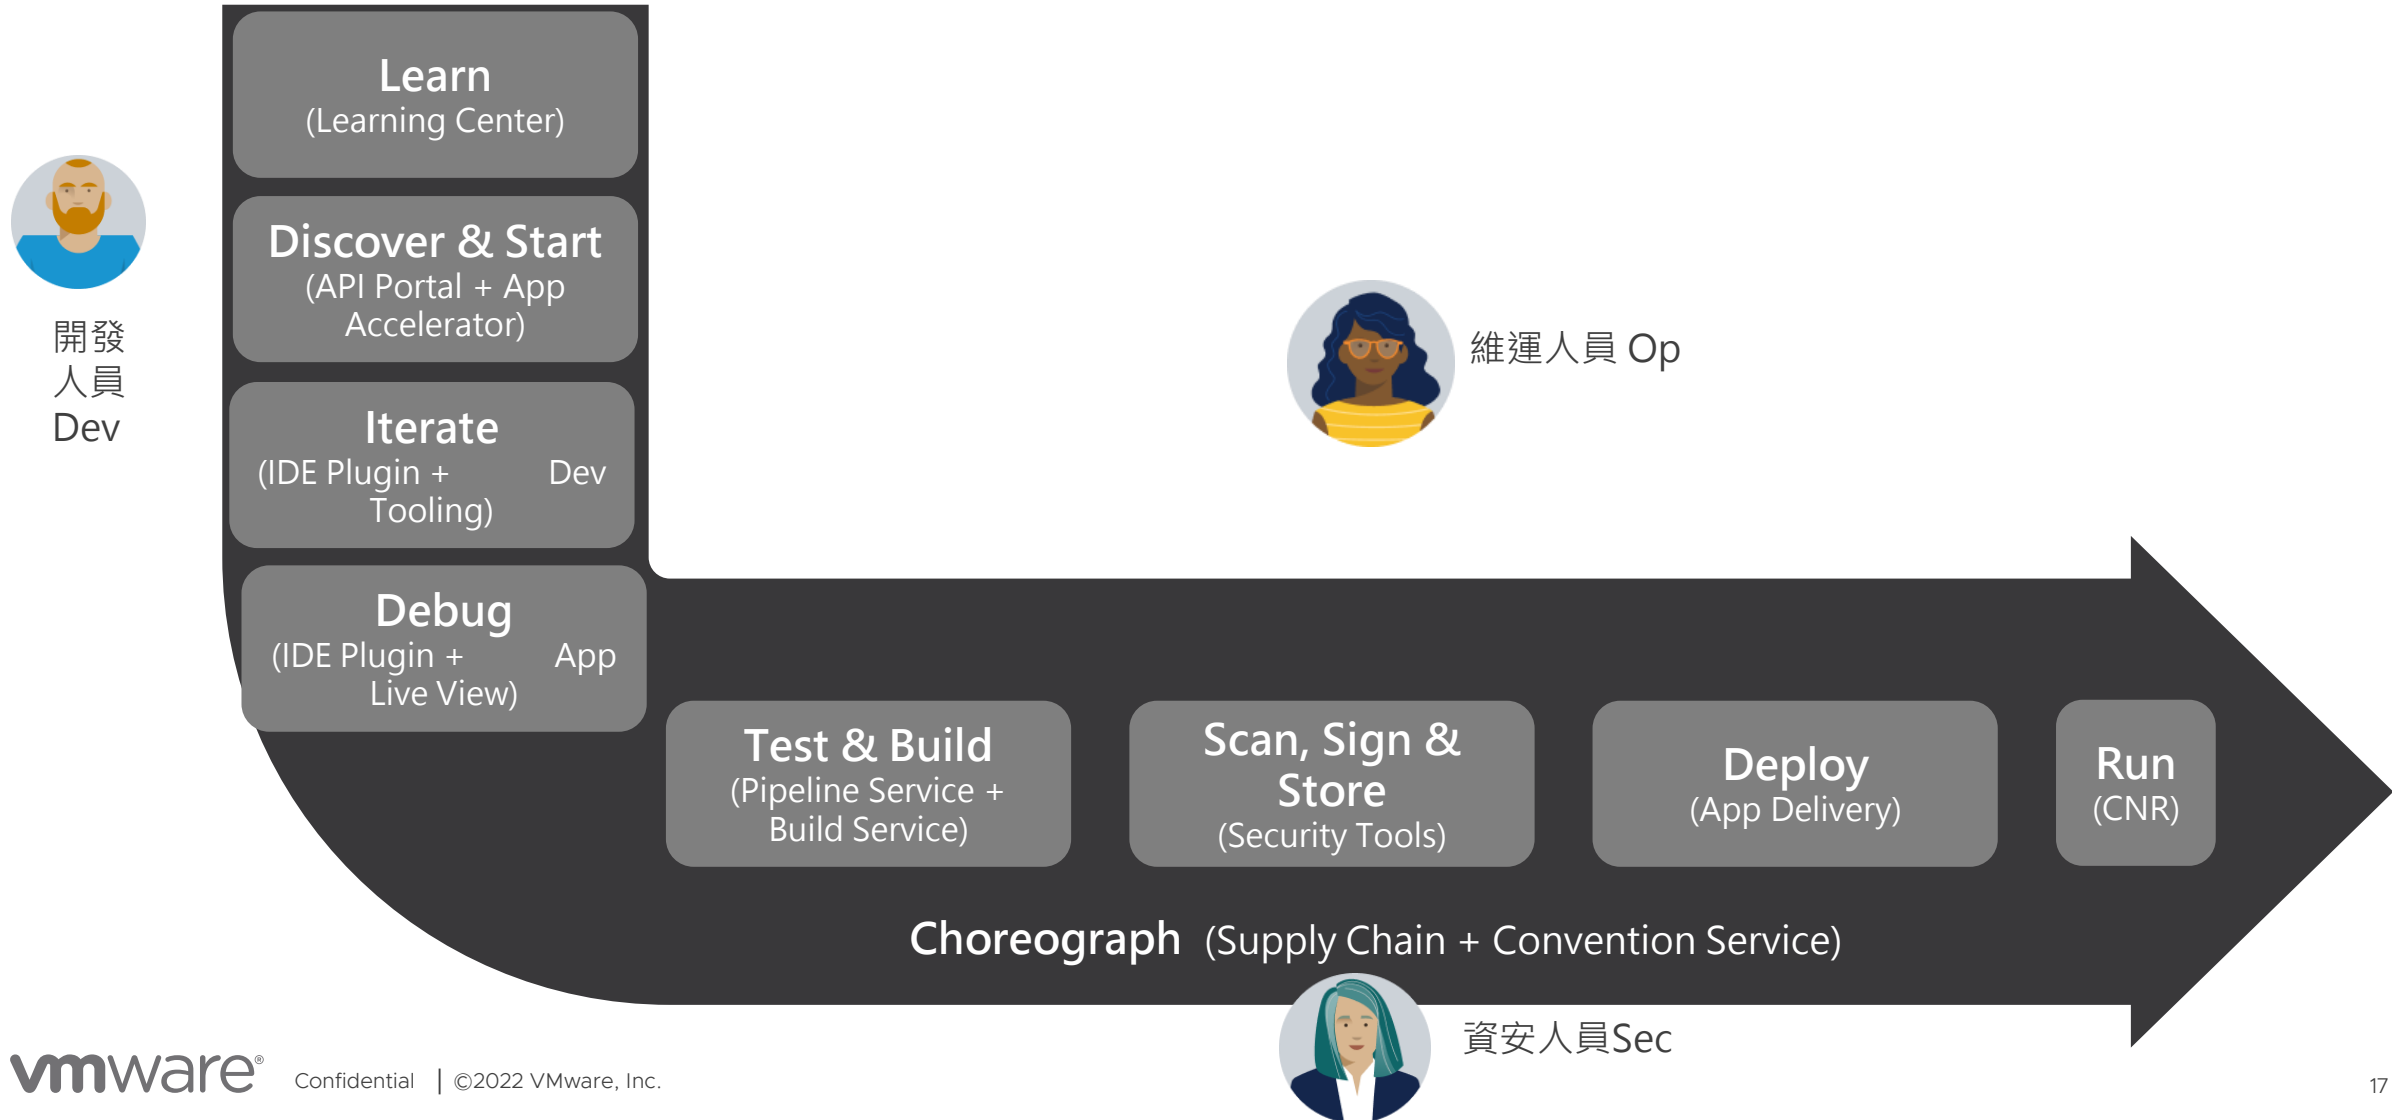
開發
人員
Dev

Learn
(Learning Center)

Discover & Start
(API Portal + App Accelerator)

Iterate
(IDE Plugin + Tooling)

Dev

Debug
(IDE Plugin + Live View)

App

維運人員 Op

Test & Build
(Pipeline Service + Build Service)

Scan, Sign & Store
(Security Tools)

Deploy
(App Delivery)

Run
(CNR)

Choreograph (Supply Chain + Convention Service)

資安人員Sec

vmware® Confidential | ©2022 VMware, Inc.

17